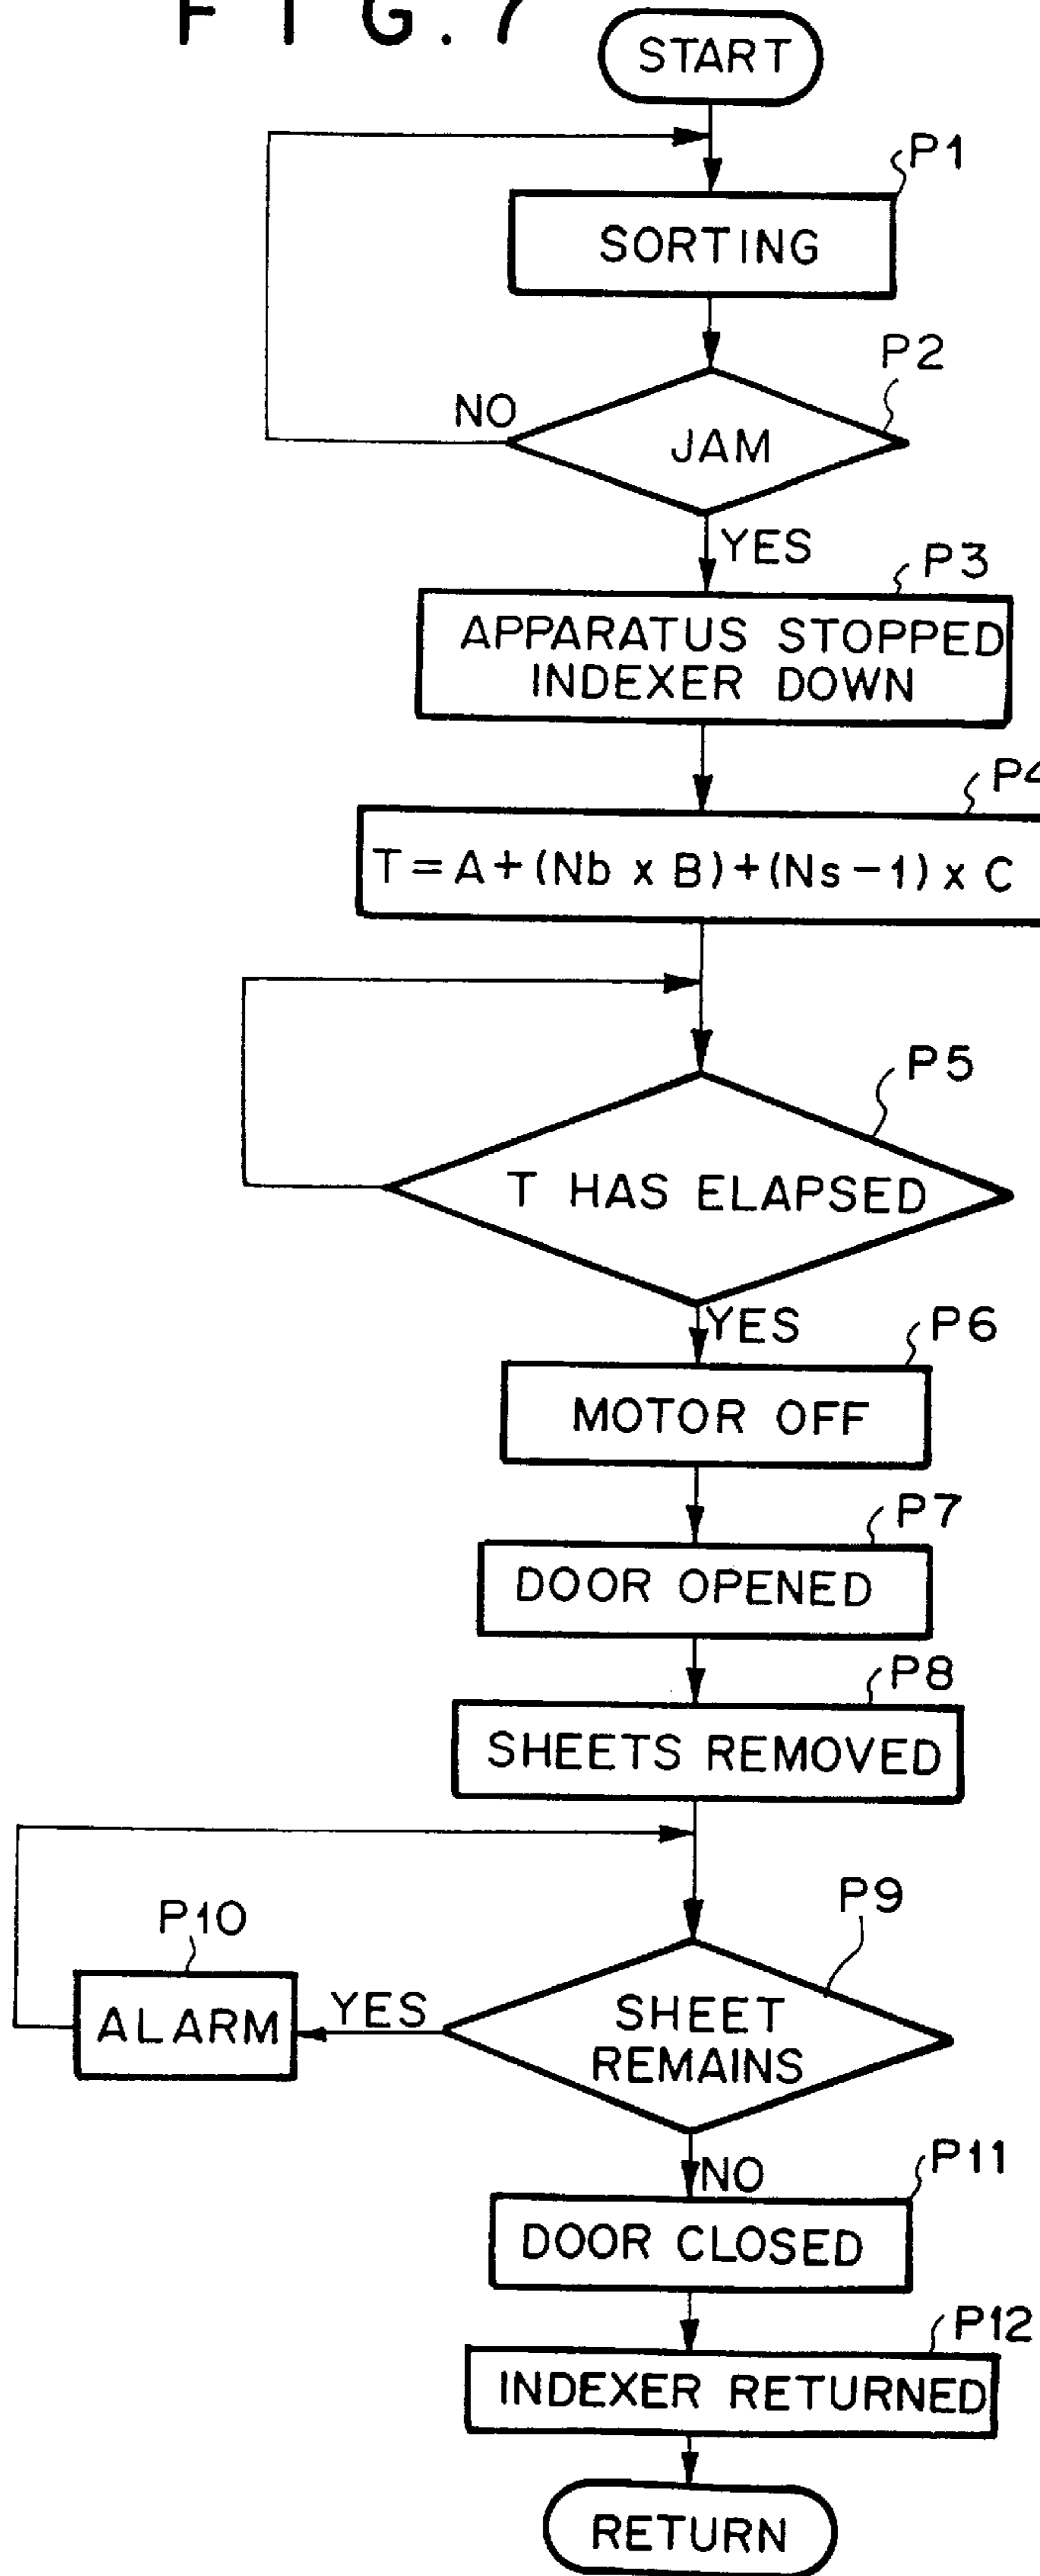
F I G. 7

START

P1
SORTING

P2
JAM
NO
YES

P3
APPARATUS STOPPED
INDEXER DOWN

P4
$T=A+(Nb \times B)+(Ns-1) \times C$

P5
T HAS ELAPSED
YES

P6
MOTOR OFF

P7
DOOR OPENED

P8
SHEETS REMOVED

P9
SHEET REMAINS
YES
P10
ALARM
NO

P11
DOOR CLOSED

P12
INDEXER RETURNED

RETURN